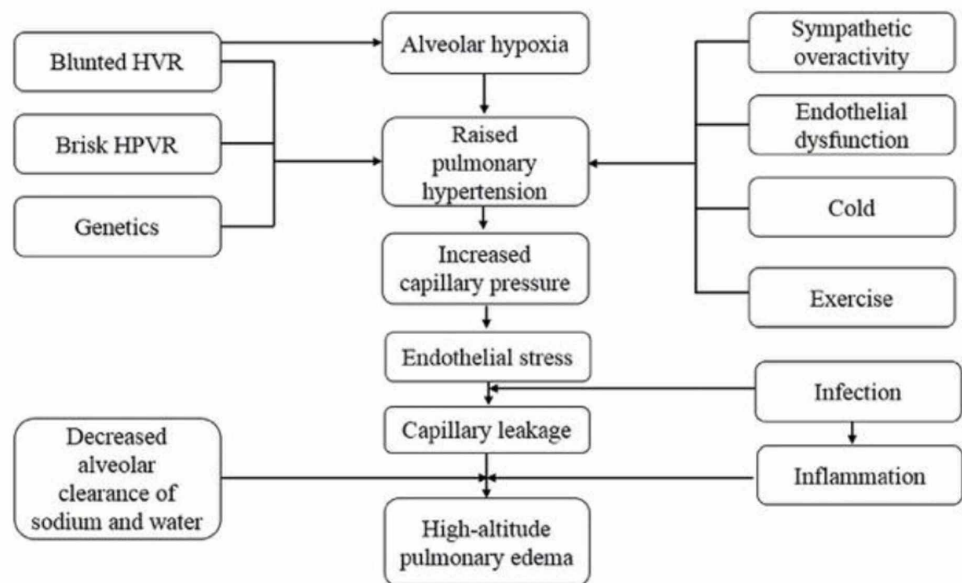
Blunted HVR

Brisk HPVR

Genetics

Alveolar hypoxia

Raised pulmonary hypertension

Increased capillary pressure

Endothelial stress

Capillary leakage

High-altitude pulmonary edema

Sympathetic overactivity

Endothelial dysfunction

Cold

Exercise

Infection

Inflammation

Decreased alveolar clearance of sodium and water